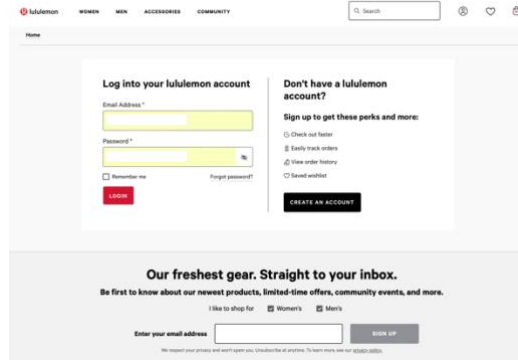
lululemon WOMEN MEN ACCESSORIES COMMUNITY

Search

Home

Log into your lululemon account

Email Address *

Password *

Remember me

Forgot password?

LOGIN

Don't have a lululemon account?

Sign up to get these perks and more:

Check out faster

Easily track orders

View order history

Saved wishlist

CREATE AN ACCOUNT

Our freshest gear. Straight to your inbox.

Be first to know about our newest products, limited-time offers, community events, and more.

I like to shop for Women's Men's

Enter your email address

SIGN UP

We respect your privacy and won't spam you. Unsubscribe at anytime. To learn more, see our privacy policy.